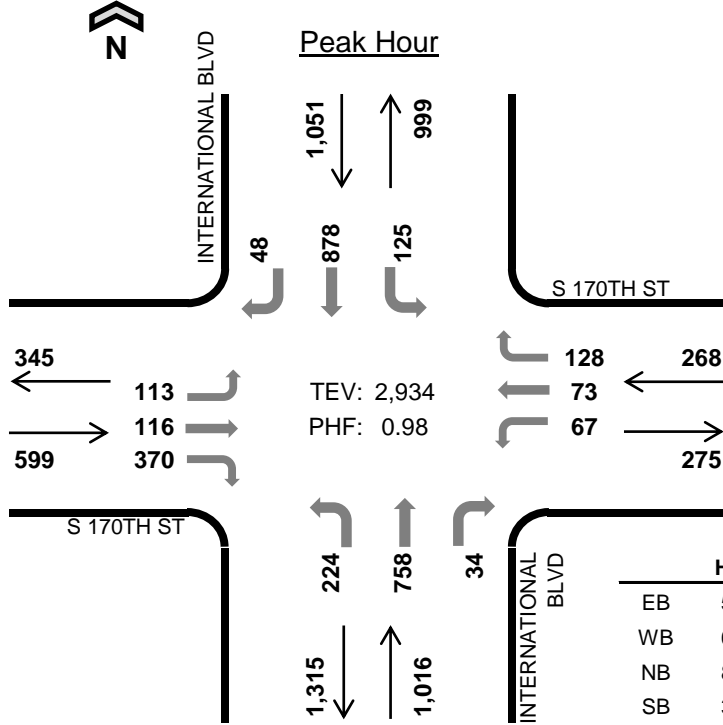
N

Peak Hour

INTERNATIONAL BLVD

1,051
999

48
878
125

S 170TH ST

345
599

113
116
370

TEV: 2,934
PHF: 0.98

128
73
67

268
275

S 170TH ST

224
758
34

INTERNATIONAL BLVD

1,315
1,016

H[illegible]
EB
WB
NB
SB